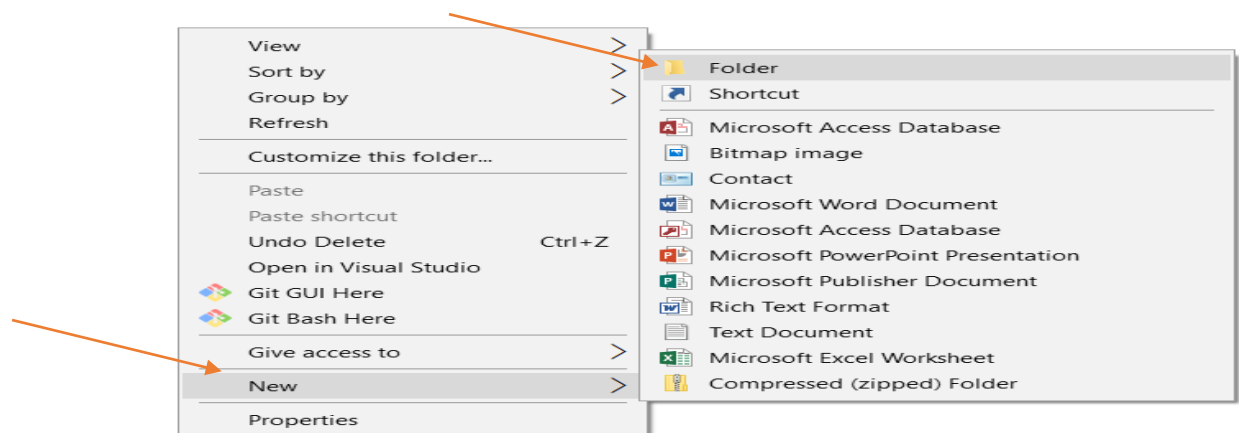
View >
Sort by >
Group by >
Refresh

Customize this folder...

Paste
Paste shortcut
Undo Delete Ctrl+Z
Open in Visual Studio
Git GUI Here
Git Bash Here

Give access to >

New >

Properties

Folder
Shortcut

Microsoft Access Database
Bitmap image
Contact
Microsoft Word Document
Microsoft Access Database
Microsoft PowerPoint Presentation
Microsoft Publisher Document
Rich Text Format
Text Document
Microsoft Excel Worksheet
Compressed (zipped) Folder